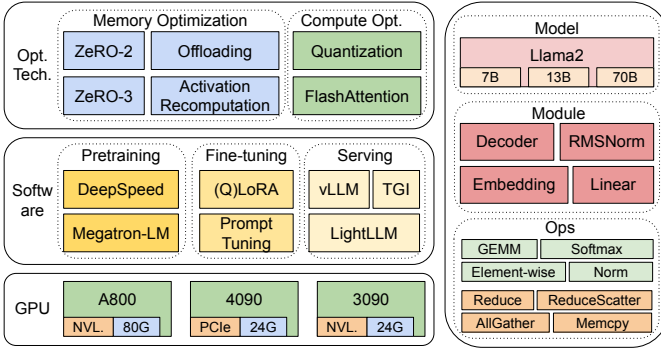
Opt. Tech.

Memory Optimization

ZeRO-2

Offloading

ZeRO-3

Activation Recomputation

Compute Opt.

Quantization

FlashAttention

Software

Pretraining

DeepSpeed

Megatron-LM

Fine-tuning

(Q)LoRA

Prompt Tuning

Serving

vLLM

TGI

LightLLM

GPU

A800

NVL.

80G

4090

PCIe

24G

3090

NVL.

24G

Model

Llama2

7B

13B

70B

Module

Decoder

RMSNorm

Embedding

Linear

Ops

GEMM

Softmax

Element-wise

Norm

Reduce

ReduceScatter

AllGather

Memcpy